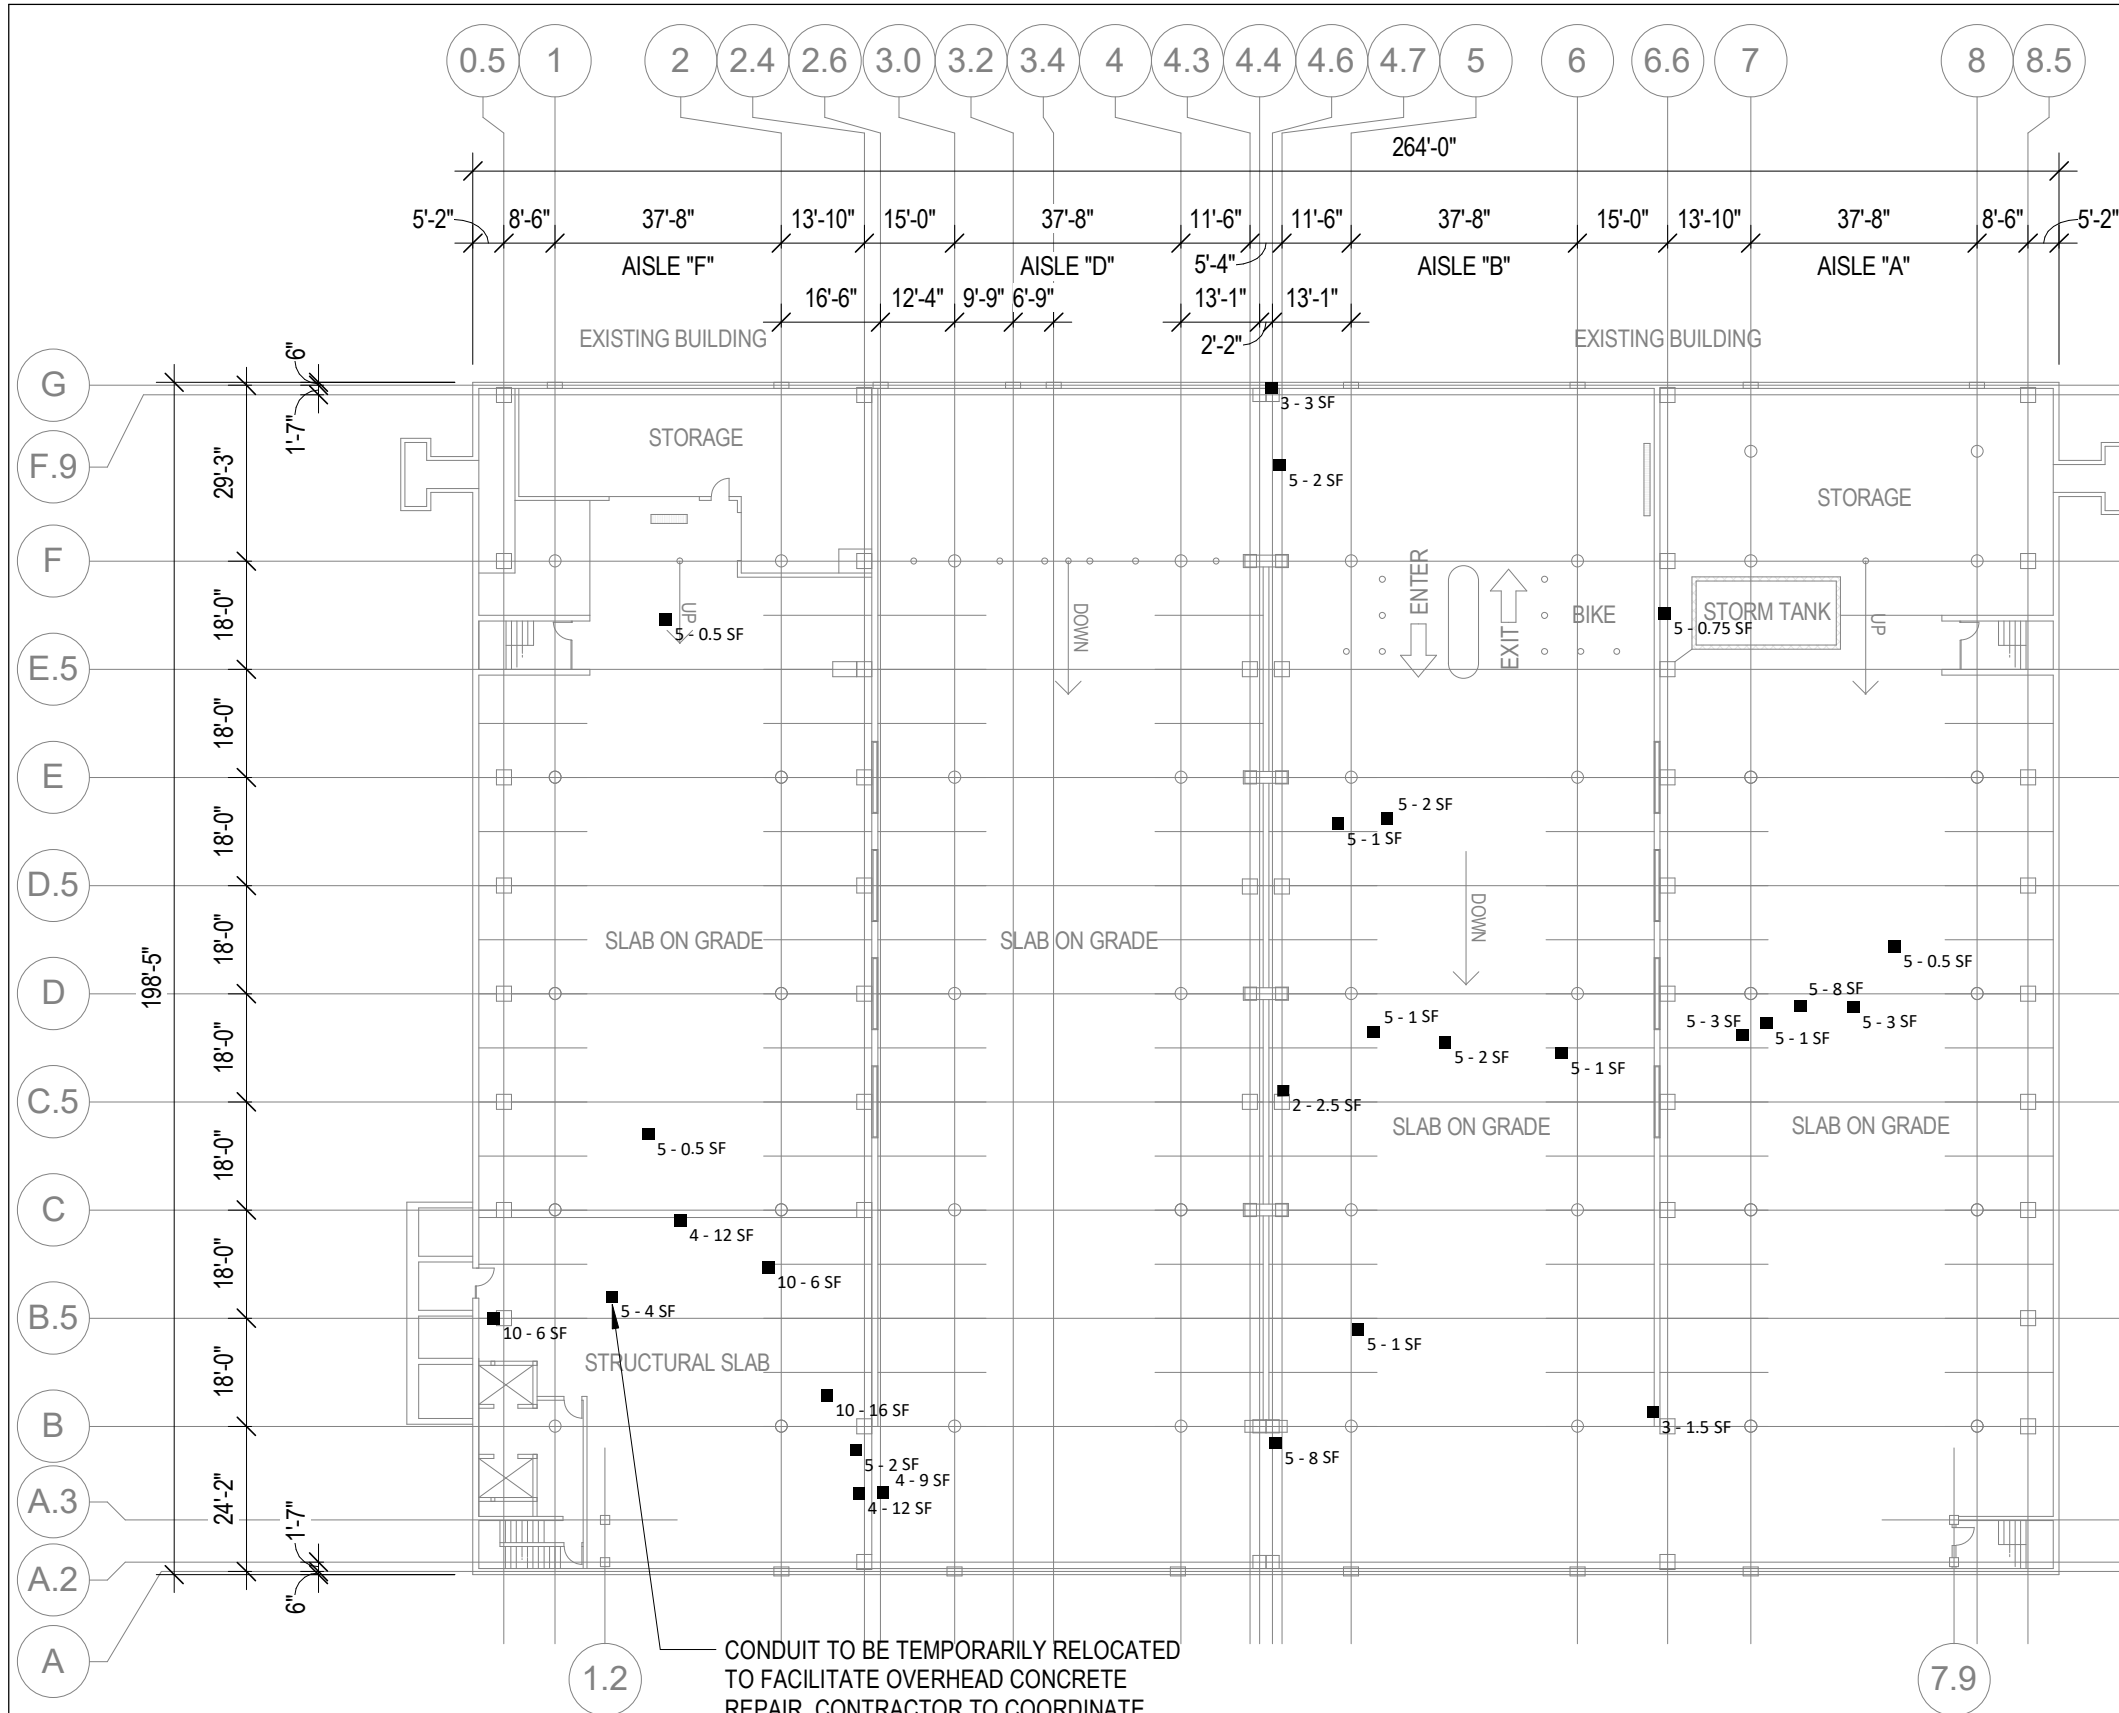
0.5 1 2 2.4 2.6 3.0 3.2 3.4 4 4.3 4.4 4.6 4.7 5 6 6.6 7 8 8.5

264'-0"

5'-2" 8'-6" 37'-8" 13'-10" 15'-0" 37'-8" 11'-6" 11'-6" 37'-8" 15'-0" 13'-10" 37'-8" 8'-6" 5'-2"

AISLE "F" AISLE "D" 5'-4" AISLE "B" AISLE "A"

16'-6" 12'-4" 9'-9" 6'-9" 13'-1" 13'-1"

EXISTING BUILDING 2'-2" EXISTING BUILDING

G 6" 1'-7" F.9 29'-3" F 18'-0" E.5 18'-0" E 18'-0" D.5 18'-0" D 198'-5" 18'-0" C.5 18'-0" C 18'-0" B.5 18'-0" B 24'-2" A.3 1'-7" A.2 6" A

3 - 3 SF

STORAGE

5 - 2 SF

STORAGE

UP

5 - 0.5 SF

DOWN

ENTER

EXIT

BIKE

5 - 0.75 SF

STORM TANK

UP

5 - 2 SF

5 - 1 SF

DOWN

SLAB ON GRADE

SLAB ON GRADE

5 - 0.5 SF

5 - 8 SF

5 - 1 SF

5 - 3 SF

5 - 1 SF

5 - 3 SF

5 - 2 SF

5 - 1 SF

2 - 2.5 SF

SLAB ON GRADE

SLAB ON GRADE

5 - 0.5 SF

4 - 12 SF

10 - 6 SF

5 - 4 SF

10 - 6 SF

STRUCTURAL SLAB

5 - 1 SF

10 - 16 SF

3 - 1.5 SF

5 - 2 SF

5 - 8 SF

4 - 9 SF

4 - 12 SF

CONDUIT TO BE TEMPORARILY RELOCATED TO FACILITATE OVERHEAD CONCRETE REPAIR. CONTRACTOR TO COORDINATE

1.2

7.9